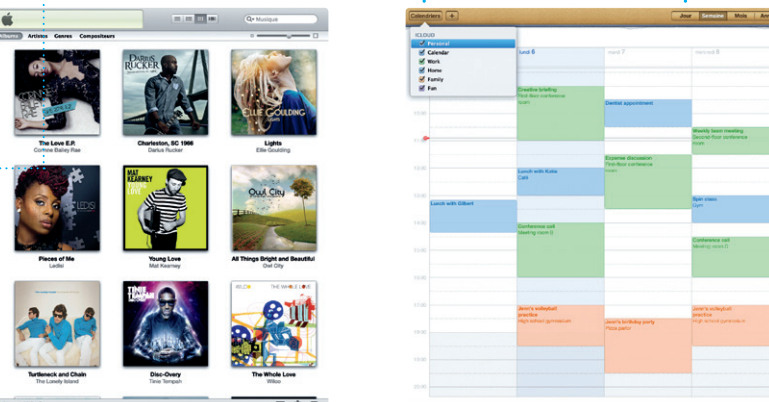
Musique

Albums Artistes Genres Compositeurs

DARIUS RUCKER

ELLIE GOULDING

The Love E.P.
Corinne Bailey Rae

Charleston, SC 1966
Darius Rucker

Lights
Ellie Goulding

MAT KEARNEY YOUNG LOVE

Owl City

Pieces of Me
Ledisi

Young Love
Mat Kearney

All Things Bright & Beautiful
Owl City

TINIE TEMPAH

WILCO THE WHOLE LOVE

Turtleneck and Chain
The Lonely Island

Disc-Overy
Tinie Tempah

The Whole Love
Wilco

Calendriers +

Jour Semaine Mois Ann

ICLOUD
Personal
Calendar
Work
Home
Family
Fun

lundi 6
mardi 7
mercredi 8

Creative briefing
Third floor conference room

Dentist appointment

Weekly team meeting
Second floor conference room

Expense discussion
Third floor conference room

Lunch with Katie
Café

Lunch with Gilbert

Spin class
Gym

Conference call
Meeting room 3

Conference call
Meeting room 3

Jenn's volleyball practice
High school gymnasium

Jenn's birthday party
Pizza parlor

Jenn's volleyball practice
High school gymnasium

11:00
12:00
13:00
14:00
15:00
16:00
17:00
18:00
19:00
20:00